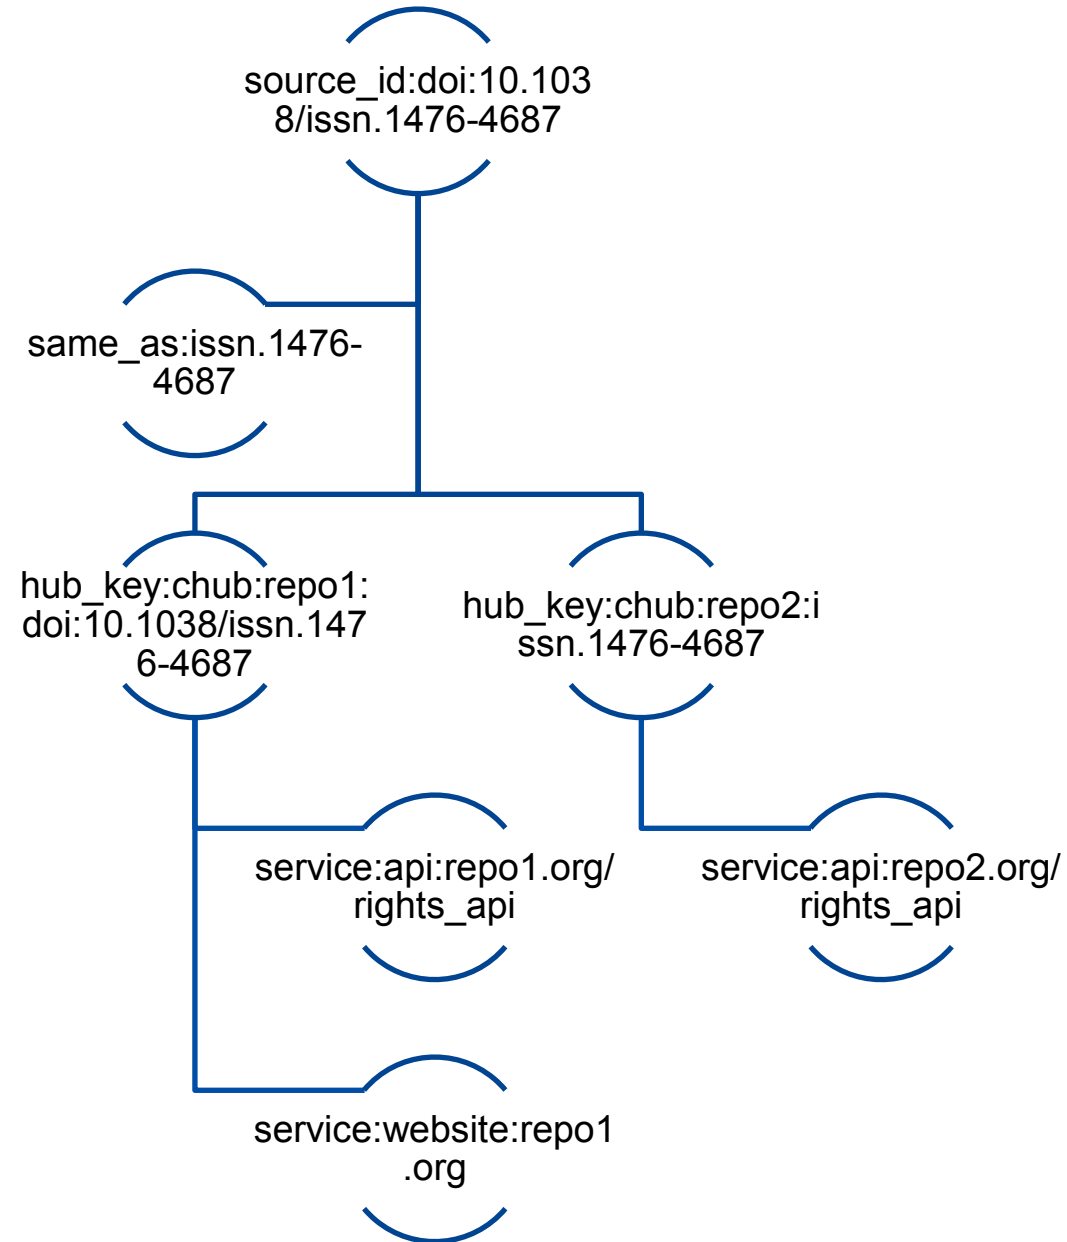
source_id:doi:10.103
8/issn.1476-4687

same_as:issn.1476-
4687

hub_key:chub:repo1:
doi:10.1038/issn.147
6-4687

hub_key:chub:repo2:i
ssn.1476-4687

service:api:repo1.org/
rights_api

service:api:repo2.org/
rights_api

service:website:repo1
.org